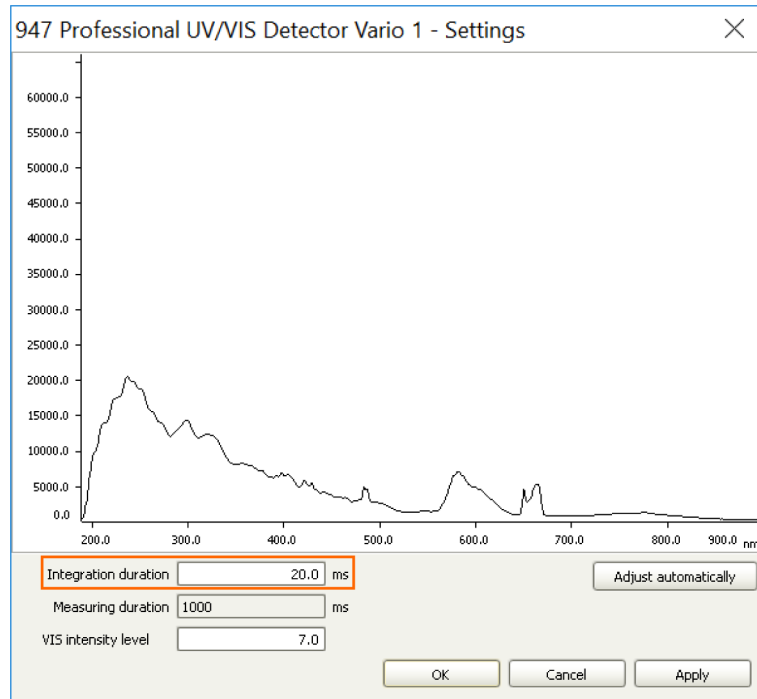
947 Professional UV/VIS Detector Vario 1 - Settings

60000.0
55000.0
50000.0
45000.0
40000.0
35000.0
30000.0
25000.0
20000.0
15000.0
10000.0
5000.0
0.0

200.0 300.0 400.0 500.0 600.0 700.0 800.0 900.0 nm

Integration duration 20.0 ms

Adjust automatically

Measuring duration 1000 ms

VIS intensity level 7.0

OK Cancel Apply